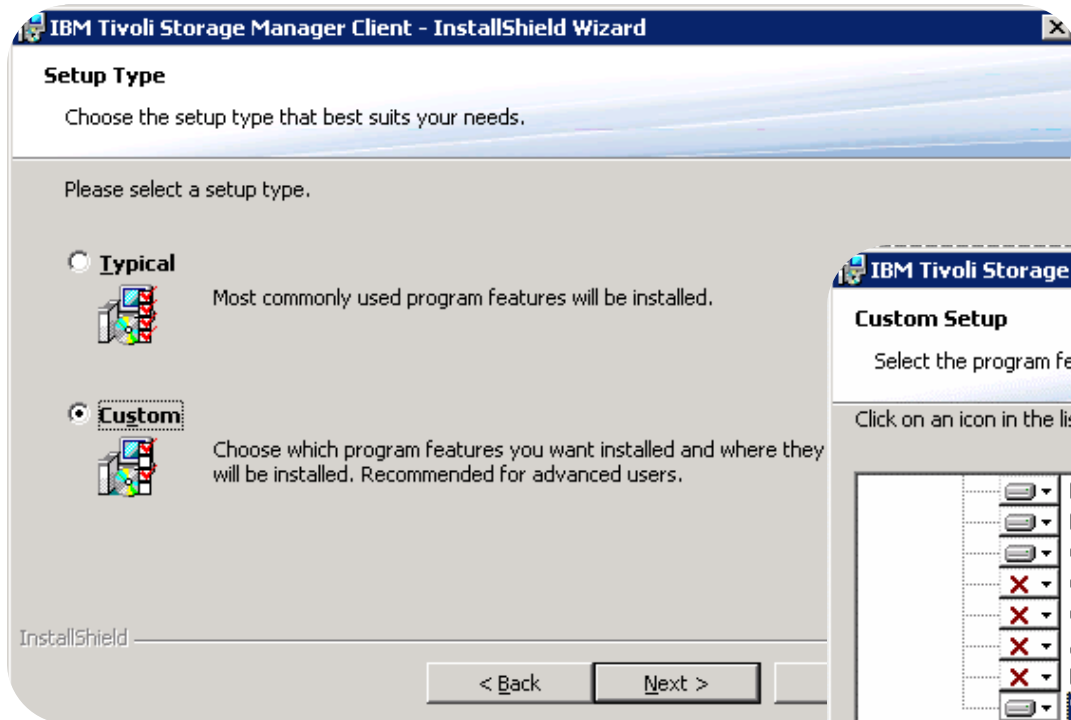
IBM Tivoli Storage Manager Client - InstallShield Wizard

Setup Type

Choose the setup type that best suits your needs.

Please select a setup type.

Typical

Most commonly used program features will be installed.

Custom

Choose which program features you want installed and where they will be installed. Recommended for advanced users.

InstallShield

< Back

Next >

IBM Tivoli Storage

Custom Setup

Select the program fe

Click on an icon in the lis